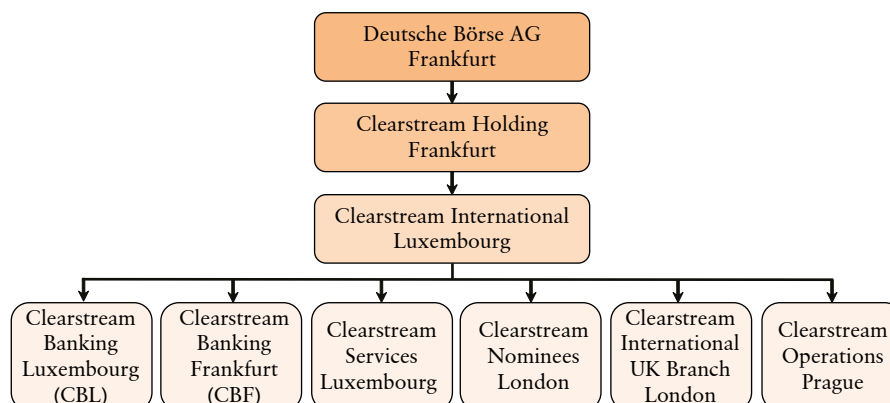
Deutsche Börse AG
Frankfurt

Clearstream Holding
Frankfurt

Clearstream International
Luxembourg

Clearstream Banking Luxembourg (CBL)

Clearstream Banking Frankfurt (CBF)

Clearstream Services Luxembourg

Clearstream Nominees London

Clearstream International UK Branch London

Clearstream Operations Prague